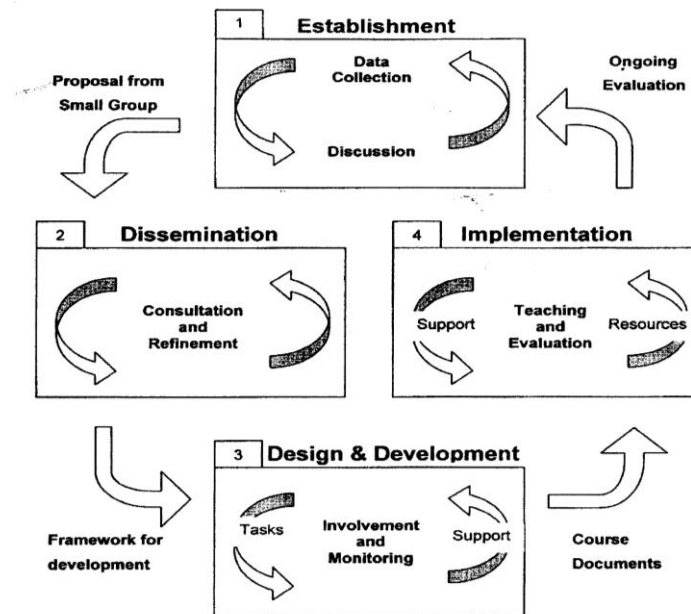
1 Establishment

Data Collection

Discussion

Proposal from Small Group

Ongoing Evaluation

2 Dissemination

Consultation and Refinement

4 Implementation

Support

Teaching and Evaluation

Resources

3 Design & Development

Tasks

Involvement and Monitoring

Support

Framework for development

Course Documents